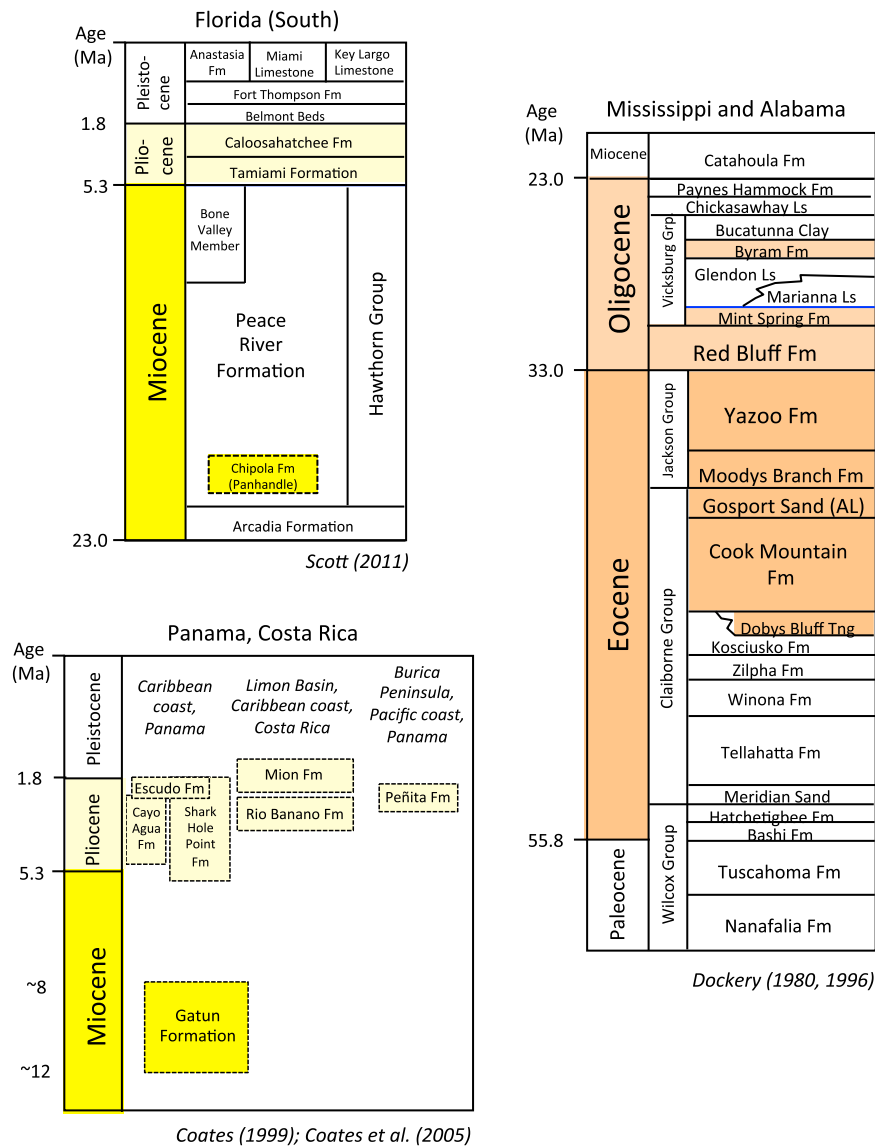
Florida (South)

Age (Ma)

| | | | |
|---|---|---|---|
| Pleisto-cene | Anastasia Fm | Miami Limestone | Key Largo Limestone |
| | Fort Thompson Fm | | |
| | Belmont Beds | | |
| Plio-cene | Caloosahatchee Fm | | |
| | Tamiami Formation | | |
| Miocene | Bone Valley Member | | Hawthorn Group |
| | Peace River Formation | | |
| | Chipola Fm (Panhandle) | | |
| | Arcadia Formation | | |

1.8
5.3
23.0

Scott (2011)

Mississippi and Alabama

Age (Ma)

Miocene
Catahoula Fm
23.0
Oligocene
Paynes Hammock Fm
Chickasawhay Ls
Vicksburg Grp
Bucatunna Clay
Byram Fm
Glendon Ls
Marianna Ls
Mint Spring Fm
Red Bluff Fm
33.0
Eocene
Jackson Group
Yazoo Fm
Moodys Branch Fm
Claiborne Group
Gosport Sand (AL)
Cook Mountain Fm
Dobys Bluff Tng
Kosciusko Fm
Zilpha Fm
Winona Fm
Tellahatta Fm
Meridian Sand
Wilcox Group
Hatchetigbee Fm
Bashi Fm
55.8
Paleocene
Tuscahoma Fm
Nanafalia Fm

Dockery (1980, 1996)

Panama, Costa Rica

Age (Ma)

Pleistocene
Caribbean coast, Panama
Limon Basin, Caribbean coast, Costa Rica
Burica Peninsula, Pacific coast, Panama
1.8
Pliocene
Escudo Fm
Cayo Agua Fm
Shark Hole Point Fm
Mion Fm
Rio Banano Fm
Peñita Fm
5.3
Miocene
~8
Gatun Formation
~12

Coates (1999); Coates et al. (2005)